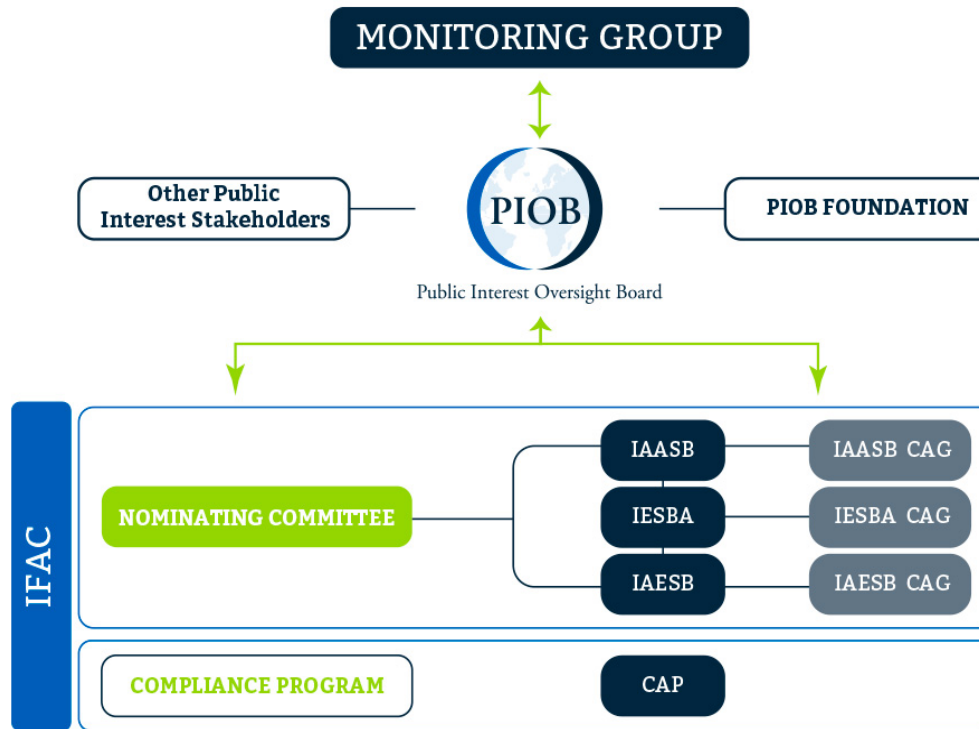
MONITORING GROUP

Other Public Interest Stakeholders

PIOB

Public Interest Oversight Board

PIOB FOUNDATION

IFAC

NOMINATING COMMITTEE

IAASB

IESBA

IAESB

IAASB CAG

IESBA CAG

IAESB CAG

COMPLIANCE PROGRAM

CAP